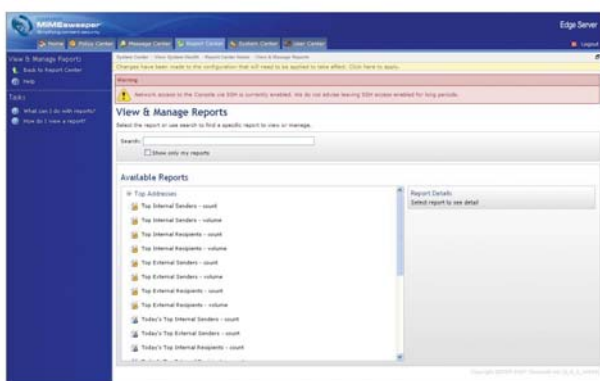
MIMEsweeper

Edge Server

Home | Policy Center | Message Center | Report Center | System Center | User Center

Logout

View & Manage Reports

Back to Report Center

Help

Tasks

What can I do with reports?

How do I view a report?

System Center > View System Health > Report Center Home > View & Manage Reports

Changes have been made to the configuration that will need to be applied to take effect. Click here to apply.

Warning

Network access to the Console via SSH is currently enabled. We do not advise leaving SSH access enabled for long periods.

View & Manage Reports

Select the report or use search to find a specific report to view or manage.

Search:

Show only my reports

Available Reports

Top Addresses

Top Internal Senders - count

Top Internal Senders - volume

Top Internal Recipients - count

Top Internal Recipients - volume

Top External Senders - count

Top External Senders - volume

Top External Recipients - count

Top External Recipients - volume

Today's Top Internal Senders - count

Today's Top External Senders - count

Today's Top Internal Recipients - count

Report Details

Select report to see detail

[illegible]